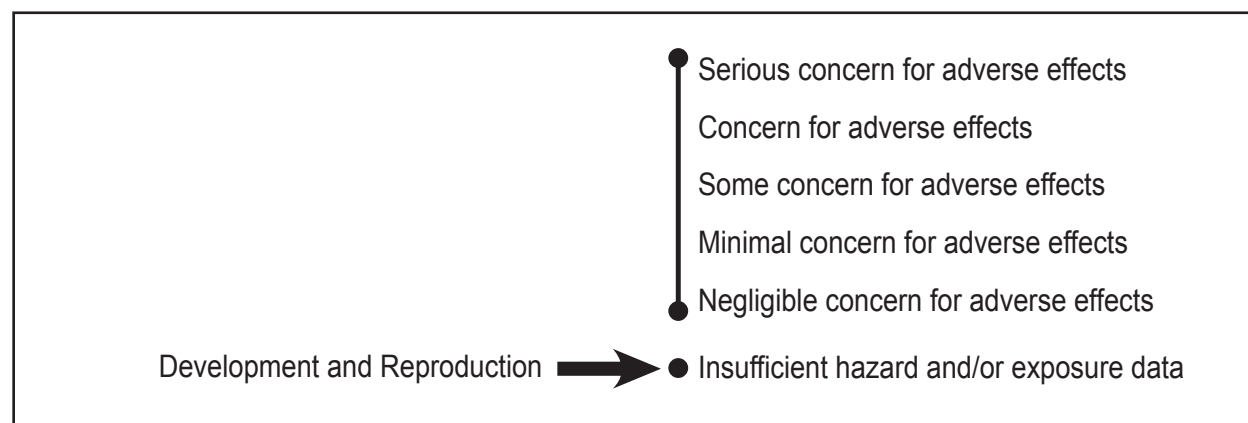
Serious concern for adverse effects

Concern for adverse effects

Some concern for adverse effects

Minimal concern for adverse effects

Negligible concern for adverse effects

Development and Reproduction

Insufficient hazard and/or exposure data